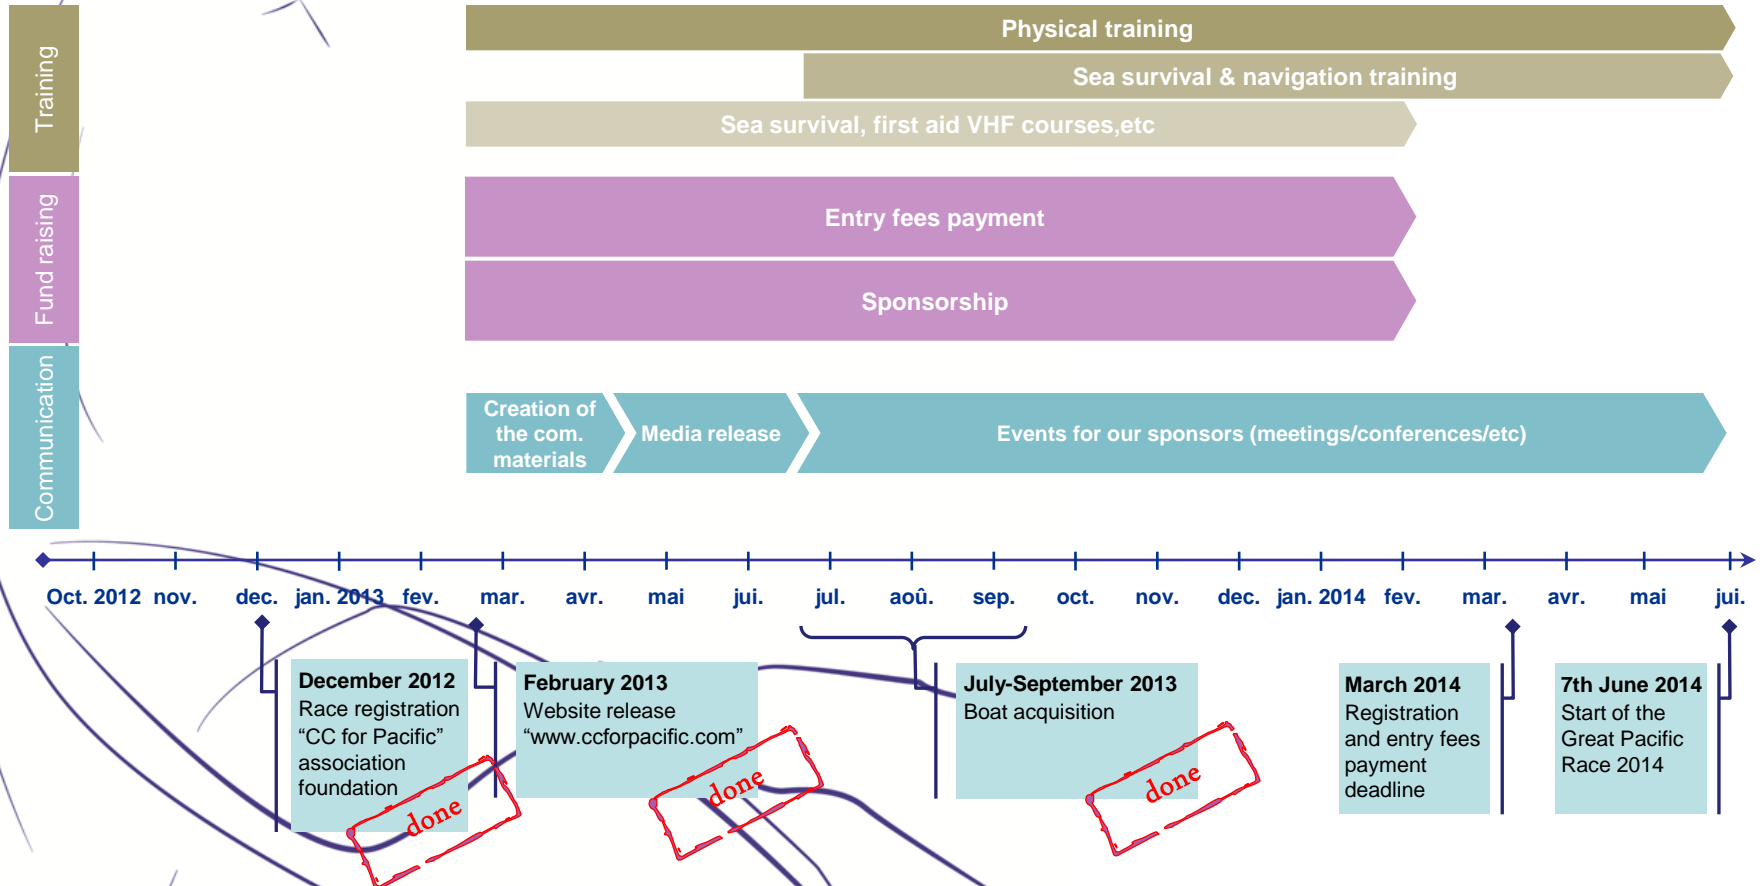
Training

Fund raising

Communication

Physical training

Sea survival & navigation training

Sea survival, first aid VHF courses,etc

Entry fees payment

Sponsorship

Creation of the com. materials

Media release

Events for our sponsors (meetings/conferences/etc)

Oct. 2012 nov. dec. jan. 2013 fev. mar. avr. mai jui. jul. aoû. sep. oct. nov. dec. jan. 2014 fev. mar. avr. mai jui.

December 2012
Race registration
“CC for Pacific” association foundation

done

February 2013
Website release
“www.ccforpacific.com”

done

July-September 2013
Boat acquisition

done

March 2014
Registration and entry fees payment deadline

7th June 2014
Start of the Great Pacific Race 2014